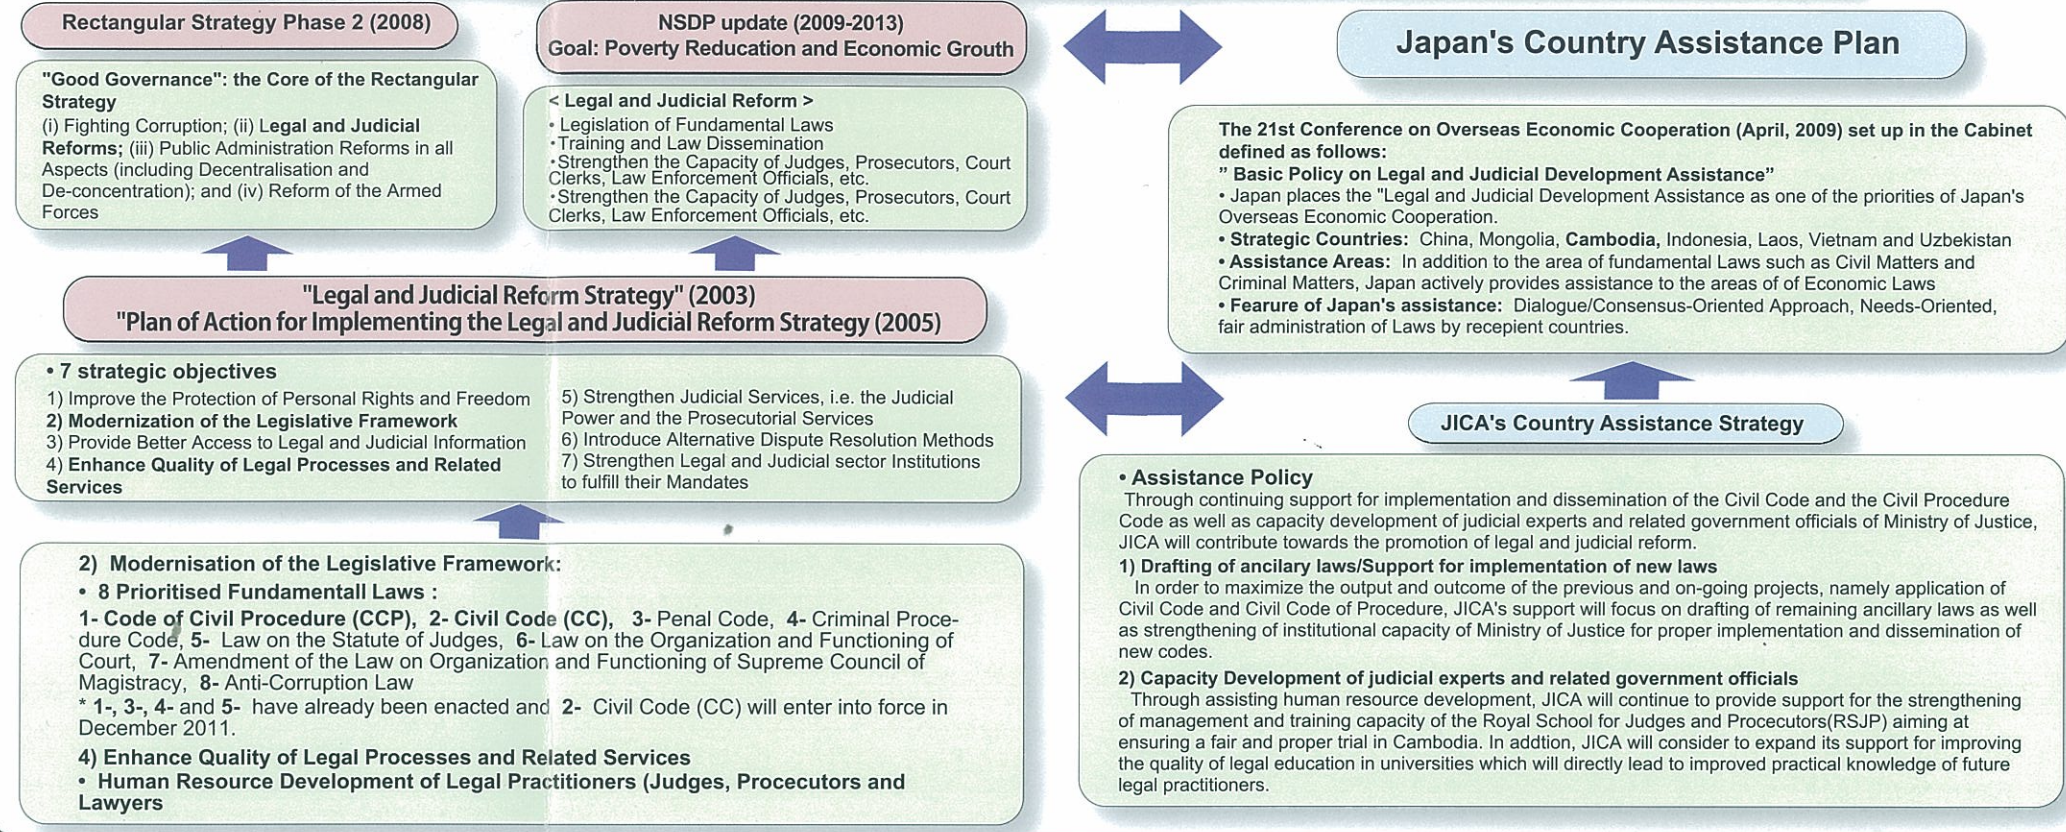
Rectangular Strategy Phase 2 (2008)

"Good Governance": the Core of the Rectangular Strategy
(i) Fighting Corruption; (ii) Legal and Judicial Reforms; (iii) Public Administration Reforms in all Aspects (including Decentralisation and De-concentration); and (iv) Reform of the Armed Forces

NSDP update (2009-2013)
Goal: Poverty Reducation and Economic Grouth

< Legal and Judicial Reform >
• Legislation of Fundamental Laws
• Training and Law Dissemination
• Strengthen the Capacity of Judges, Prosecutors, Court Clerks, Law Enforcement Officials, etc.
• Strengthen the Capacity of Judges, Prosecutors, Court Clerks, Law Enforcement Officials, etc.

Japan's Country Assistance Plan

The 21st Conference on Overseas Economic Cooperation (April, 2009) set up in the Cabinet defined as follows:
" Basic Policy on Legal and Judicial Development Assistance"
• Japan places the "Legal and Judicial Development Assistance as one of the priorities of Japan's Overseas Economic Cooperation.
• Strategic Countries: China, Mongolia, Cambodia, Indonesia, Laos, Vietnam and Uzbekistan
• Assistance Areas: In addition to the area of fundamental Laws such as Civil Matters and Criminal Matters, Japan actively provides assistance to the areas of of Economic Laws
• Fearure of Japan's assistance: Dialogue/Consensus-Oriented Approach, Needs-Oriented, fair administration of Laws by recepient countries.

"Legal and Judicial Reform Strategy" (2003)
"Plan of Action for Implementing the Legal and Judicial Reform Strategy (2005)

• 7 strategic objectives
1) Improve the Protection of Personal Rights and Freedom
2) Modernization of the Legislative Framework
3) Provide Better Access to Legal and Judicial Information
4) Enhance Quality of Legal Processes and Related Services
5) Strengthen Judicial Services, i.e. the Judicial Power and the Prosecutorial Services
6) Introduce Alternative Dispute Resolution Methods
7) Strengthen Legal and Judicial sector Institutions to fulfill their Mandates

JICA's Country Assistance Strategy

2) Modernisation of the Legislative Framework:
• 8 Prioritised Fundamentall Laws :
1- Code of Civil Procedure (CCP), 2- Civil Code (CC), 3- Penal Code, 4- Criminal Procedure Code, 5- Law on the Statute of Judges, 6- Law on the Organization and Functioning of Court, 7- Amendment of the Law on Organization and Functioning of Supreme Council of Magistracy, 8- Anti-Corruption Law
* 1-, 3-, 4- and 5- have already been enacted and 2- Civil Code (CC) will enter into force in December 2011.
4) Enhance Quality of Legal Processes and Related Services
• Human Resource Development of Legal Practitioners (Judges, Procecutors and Lawyers

• Assistance Policy
Through continuing support for implementation and dissemination of the Civil Code and the Civil Procedure Code as well as capacity development of judicial experts and related government officials of Ministry of Justice, JICA will contribute towards the promotion of legal and judicial reform.
1) Drafting of ancilary laws/Support for implementation of new laws
In order to maximize the output and outcome of the previous and on-going projects, namely application of Civil Code and Civil Code of Procedure, JICA's support will focus on drafting of remaining ancillary laws as well as strengthening of institutional capacity of Ministry of Justice for proper implementation and dissemination of new codes.
2) Capacity Development of judicial experts and related government officials
Through assisting human resource development, JICA will continue to provide support for the strengthening of management and training capacity of the Royal School for Judges and Procecutors(RSJP) aiming at ensuring a fair and proper trial in Cambodia. In addtion, JICA will consider to expand its support for improving the quality of legal education in universities which will directly lead to improved practical knowledge of future legal practitioners.